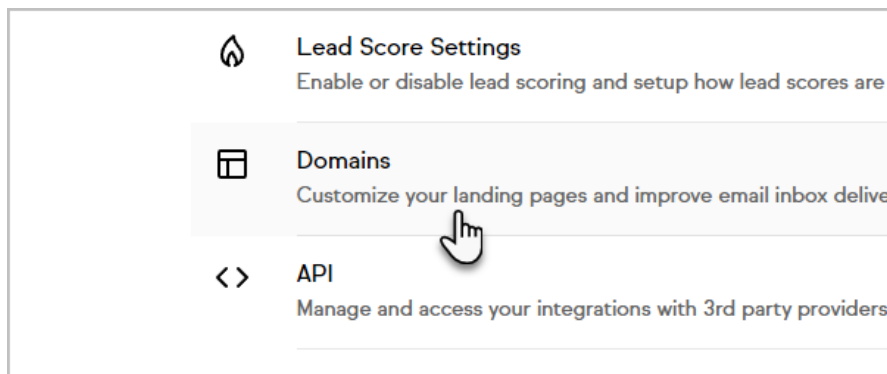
Lead Score Settings
Enable or disable lead scoring and setup how lead scores are

Domains
Customize your landing pages and improve email inbox delive

API
Manage and access your integrations with 3rd party providers